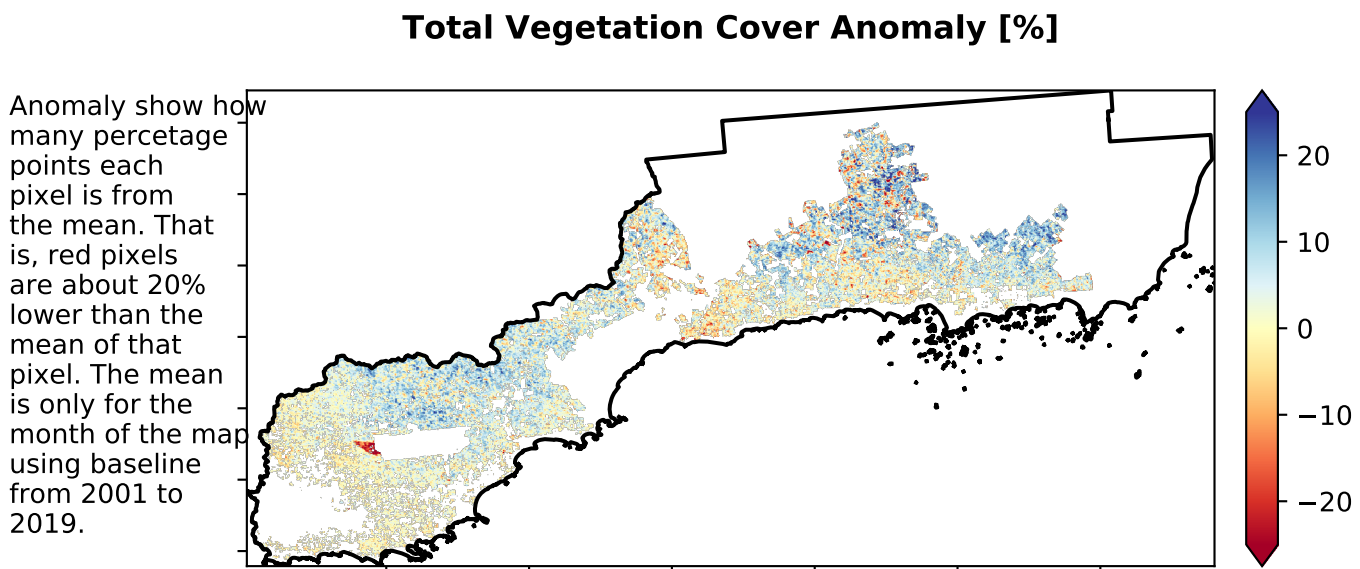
Total Vegetation Cover Anomaly [%]

Anomaly show how many percetage points each pixel is from the mean. That is, red pixels are about 20% lower than the mean of that pixel. The mean is only for the month of the map using baseline from 2001 to 2019.

20
10
0
−10
−20